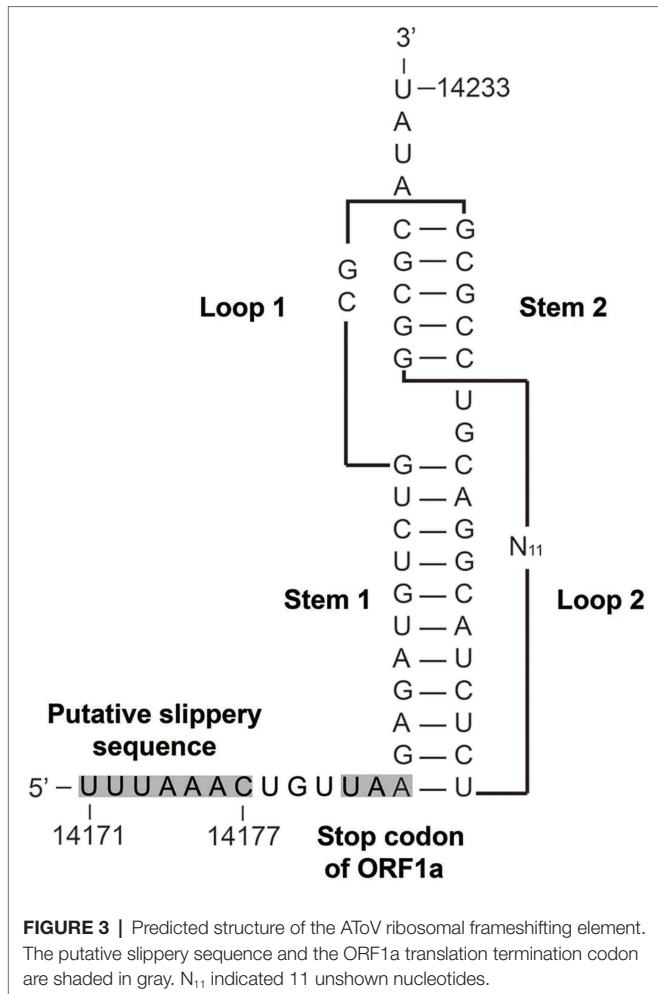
3'
U — 14233
A
U
A
C — G
G — C
C — G
G — C
G — C
G
C
Loop 1
Stem 2
U
G
G — C
U — A
C — G
U — G
G — C
U — A
A — U
G — C
A — U
G — C
$N_{11}$
Stem 1
Loop 2
Putative slippery sequence
5' – U U U A A A C U G U U A A — U
14171
14177
Stop codon of ORF1a

**FIGURE 3 |** Predicted structure of the AToV ribosomal frameshifting element. The putative slippery sequence and the ORF1a translation termination codon are shaded in gray. $N_{11}$ indicated 11 unshown nucleotides.